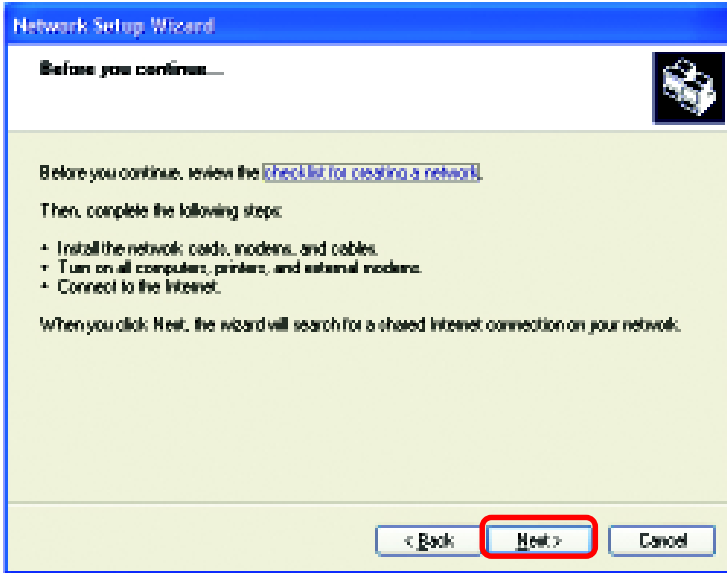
Network Setup Wizard

Before you continue...

Before you continue, review the checklist for creating a network.

Then, complete the following steps:

• Install the network cards, modems, and cables.
• Turn on all computers, printers, and external modems.
• Connect to the Internet.

When you click Next, the wizard will search for a shared Internet connection on your network.

< Back

Next >

Cancel